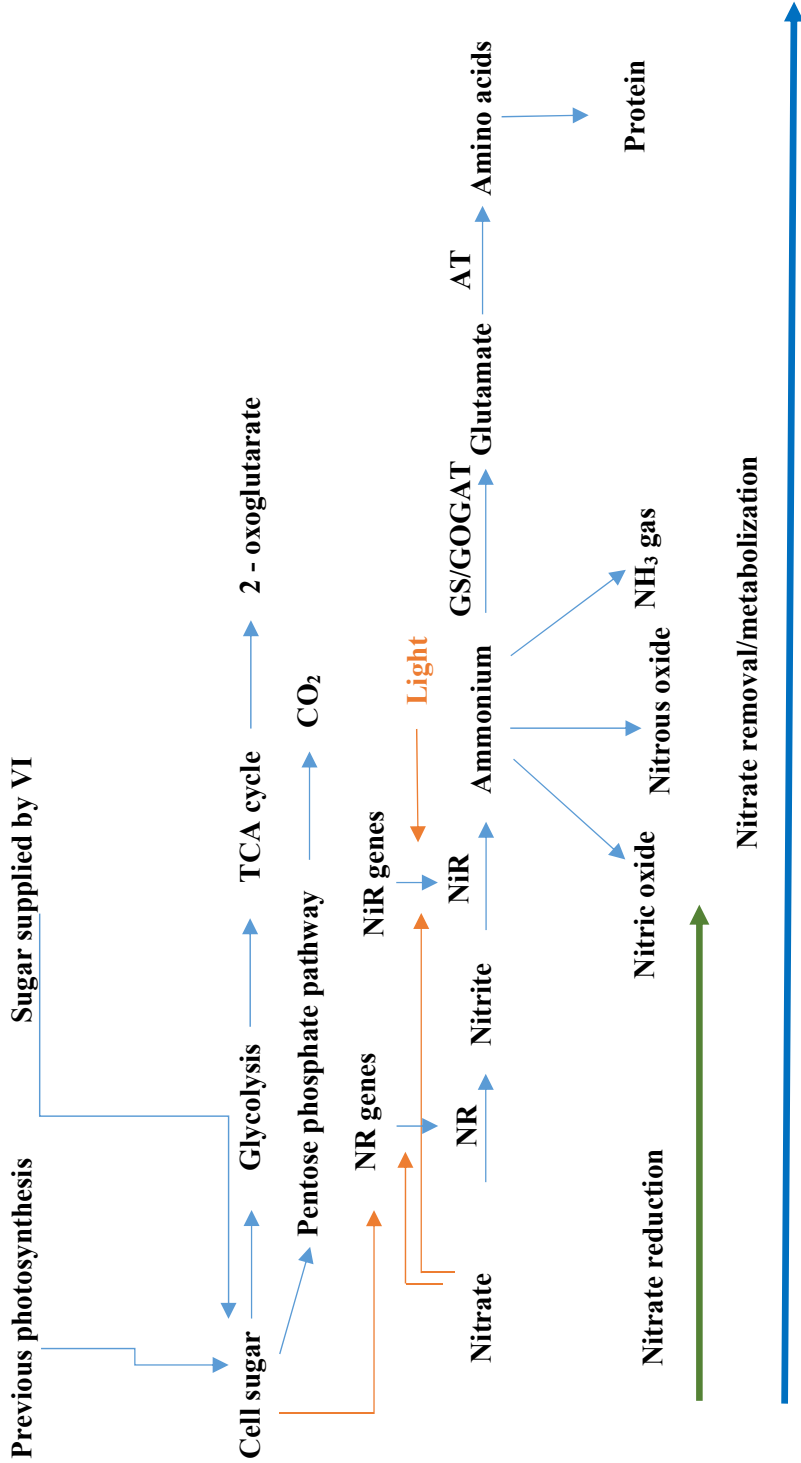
Previous photosynthesis

Sugar supplied by VI

Cell sugar

Glycolysis

TCA cycle

2 - oxoglutarate

Pentose phosphate pathway

$CO_2$

NR genes

NiR genes

Light

Nitrate

NR

Nitrite

NiR

Ammonium

GS/GOGAT

Glutamate

AT

Amino acids

Protein

Nitric oxide

Nitrous oxide

$NH_3$ gas

Nitrate reduction

Nitrate removal/metabolization